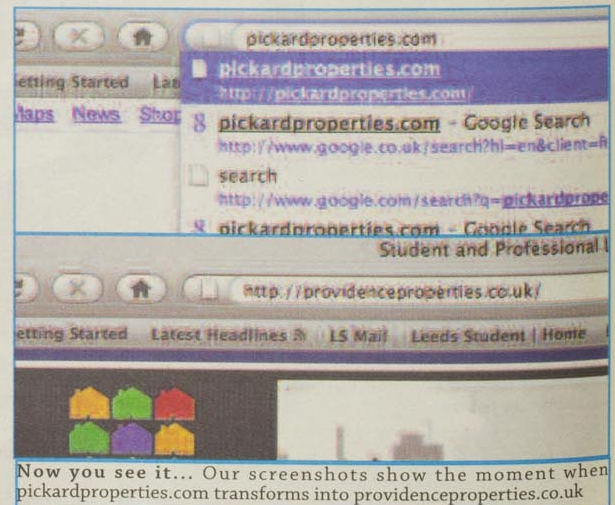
pickardproperties.com

etting Started Lat

Maps News Shop

pickardproperties.com

http://pickardproperties.com/

pickardproperties.com - Google Search

http://www.google.co.uk/search?hl=en&client=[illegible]

search

http://www.google.com/search?q=pickardprope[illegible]

pickardproperties.com - Google Search

Student and Professional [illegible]

http://providenceproperties.co.uk/

etting Started Latest Headlines LS Mail Leeds Student | Home

Now you see it... Our screenshots show the moment when pickardproperties.com transforms into providenceproperties.co.uk